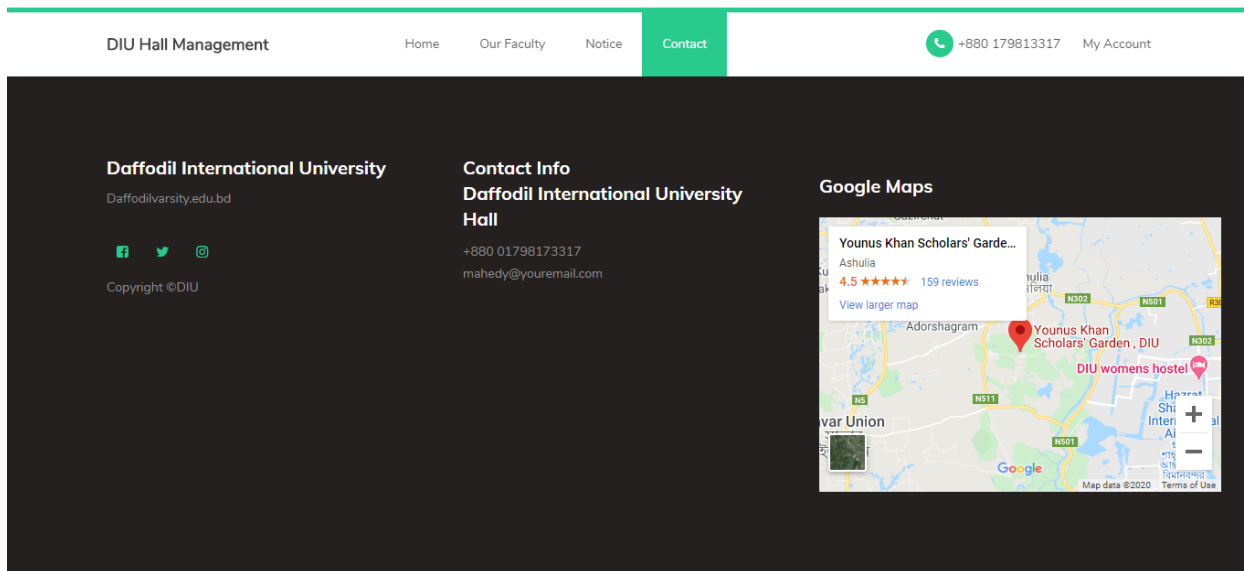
DIU Hall Management

Home Our Faculty Notice Contact

+880 179813317 My Account

Daffodil International University

Daffodilvarsity.edu.bd

Copyright ©DIU

Contact Info
Daffodil International University Hall

+880 01798173317

mahedy@youremail.com

Google Maps

Younus Khan Scholars' Garde...
Ashulia
4.5 ★★★★★ 159 reviews
View larger map

Adorshagram
Younus Khan Scholars' Garden , DIU
DIU womens hostel
N302
N501
N302
N5
N511
N501
var Union
Hazrat Sha Inter Ai
Google
Map data ©2020 Terms of Use